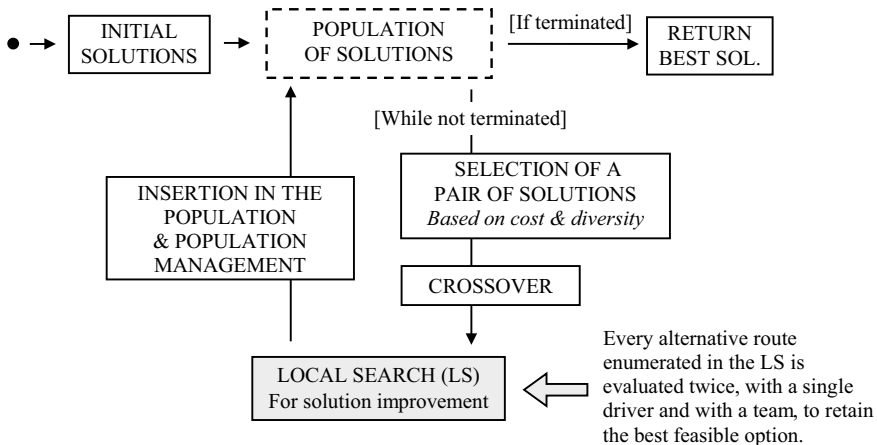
INITIAL SOLUTIONS

POPULATION OF SOLUTIONS

[If terminated]

RETURN BEST SOL.

[While not terminated]

SELECTION OF A PAIR OF SOLUTIONS
*Based on cost & diversity*

INSERTION IN THE POPULATION & POPULATION MANAGEMENT

CROSSOVER

LOCAL SEARCH (LS)
For solution improvement

Every alternative route enumerated in the LS is evaluated twice, with a single driver and with a team, to retain the best feasible option.